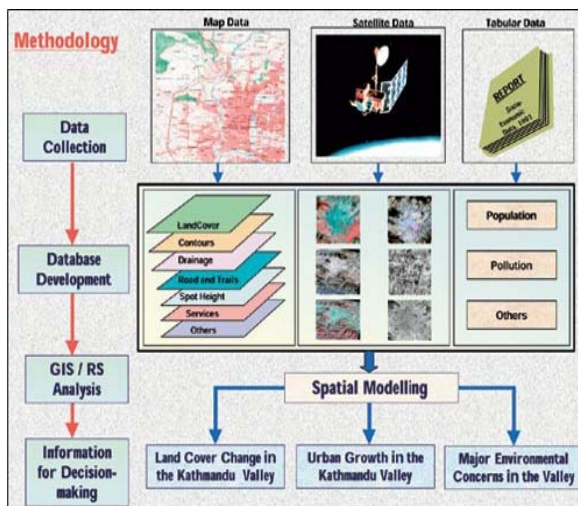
Methodology

Map Data

Satellite Data

Tabular Data

REPORT
Socio-Economic Data, 1991

Data Collection

Database Development

GIS / RS Analysis

Information for Decision-making

LandCover
Contours
Drainage
Road and Trails
Spot Height
Services
Others

Population

Pollution

Others

Spatial Modelling

Land Cover Change in the Kathmandu Valley

Urban Growth in the Kathmandu Valley

Major Environmental Concerns in the Valley